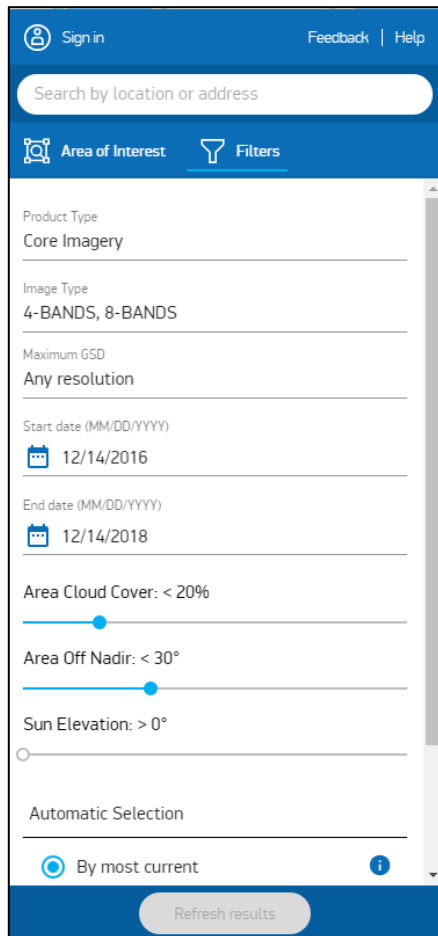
Sign in

Feedback | Help

Search by location or address

Area of Interest

Filters

Product Type
Core Imagery

Image Type
4-BANDS, 8-BANDS

Maximum GSD
Any resolution

Start date (MM/DD/YYYY)
12/14/2016

End date (MM/DD/YYYY)
12/14/2018

Area Cloud Cover: < 20%

Area Off Nadir: < 30°

Sun Elevation: > 0°

Automatic Selection

By most current

Refresh results